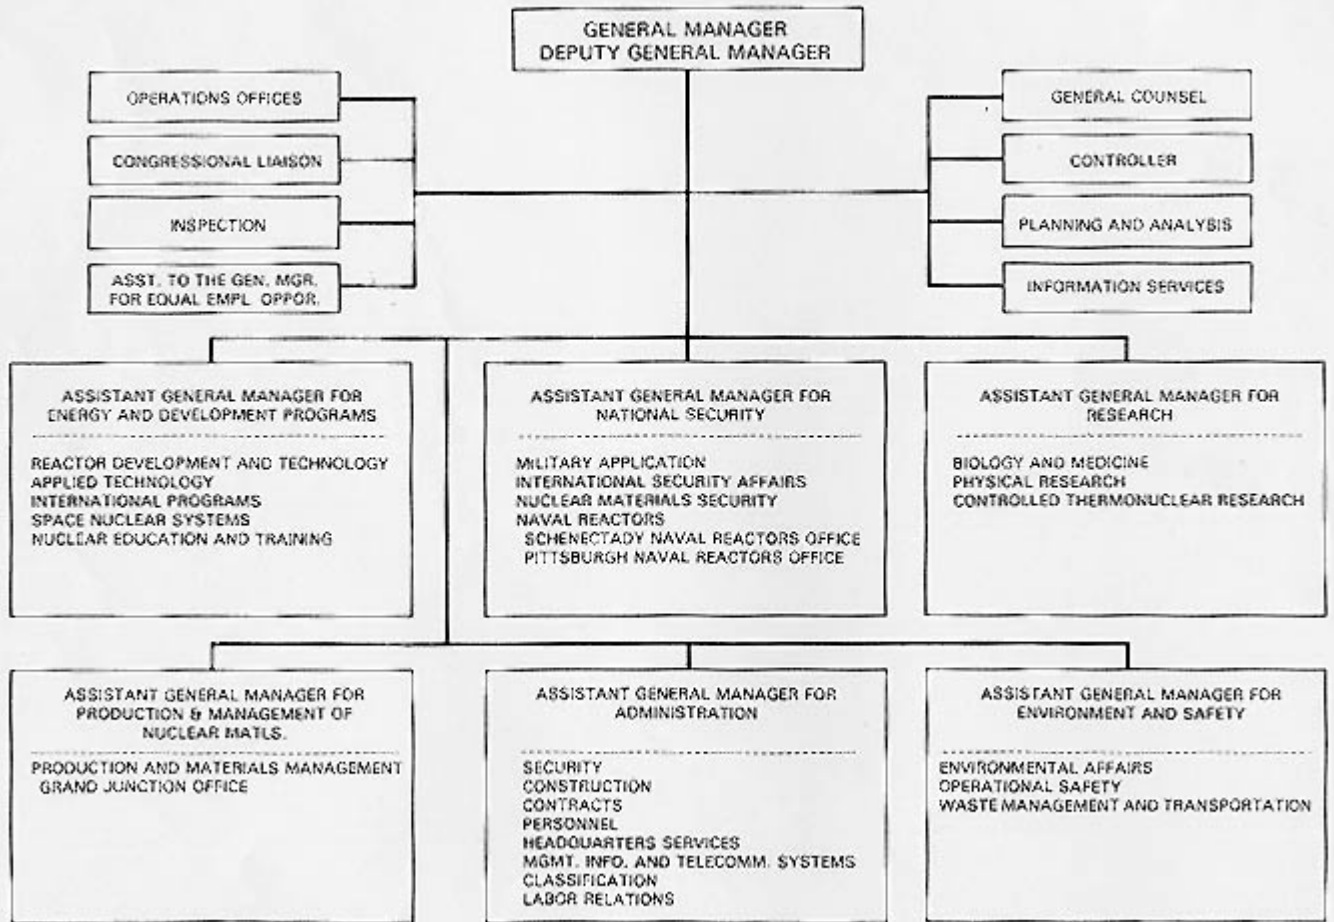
GENERAL MANAGER
DEPUTY GENERAL MANAGER

OPERATIONS OFFICES

CONGRESSIONAL LIAISON

INSPECTION

ASST. TO THE GEN. MGR. FOR EQUAL EMPL. OPPOR.

GENERAL COUNSEL

CONTROLLER

PLANNING AND ANALYSIS

INFORMATION SERVICES

ASSISTANT GENERAL MANAGER FOR ENERGY AND DEVELOPMENT PROGRAMS

REACTOR DEVELOPMENT AND TECHNOLOGY
APPLIED TECHNOLOGY
INTERNATIONAL PROGRAMS
SPACE NUCLEAR SYSTEMS
NUCLEAR EDUCATION AND TRAINING

ASSISTANT GENERAL MANAGER FOR NATIONAL SECURITY

MILITARY APPLICATION
INTERNATIONAL SECURITY AFFAIRS
NUCLEAR MATERIALS SECURITY
NAVAL REACTORS
SCHENECTADY NAVAL REACTORS OFFICE
PITTSBURGH NAVAL REACTORS OFFICE

ASSISTANT GENERAL MANAGER FOR RESEARCH

BIOLOGY AND MEDICINE
PHYSICAL RESEARCH
CONTROLLED THERMONUCLEAR RESEARCH

ASSISTANT GENERAL MANAGER FOR PRODUCTION & MANAGEMENT OF NUCLEAR MATLS.

PRODUCTION AND MATERIALS MANAGEMENT
GRAND JUNCTION OFFICE

ASSISTANT GENERAL MANAGER FOR ADMINISTRATION

SECURITY
CONSTRUCTION
CONTRACTS
PERSONNEL
HEADQUARTERS SERVICES
MGMT. INFO. AND TELECOMM. SYSTEMS
CLASSIFICATION
LABOR RELATIONS

ASSISTANT GENERAL MANAGER FOR ENVIRONMENT AND SAFETY

ENVIRONMENTAL AFFAIRS
OPERATIONAL SAFETY
WASTE MANAGEMENT AND TRANSPORTATION